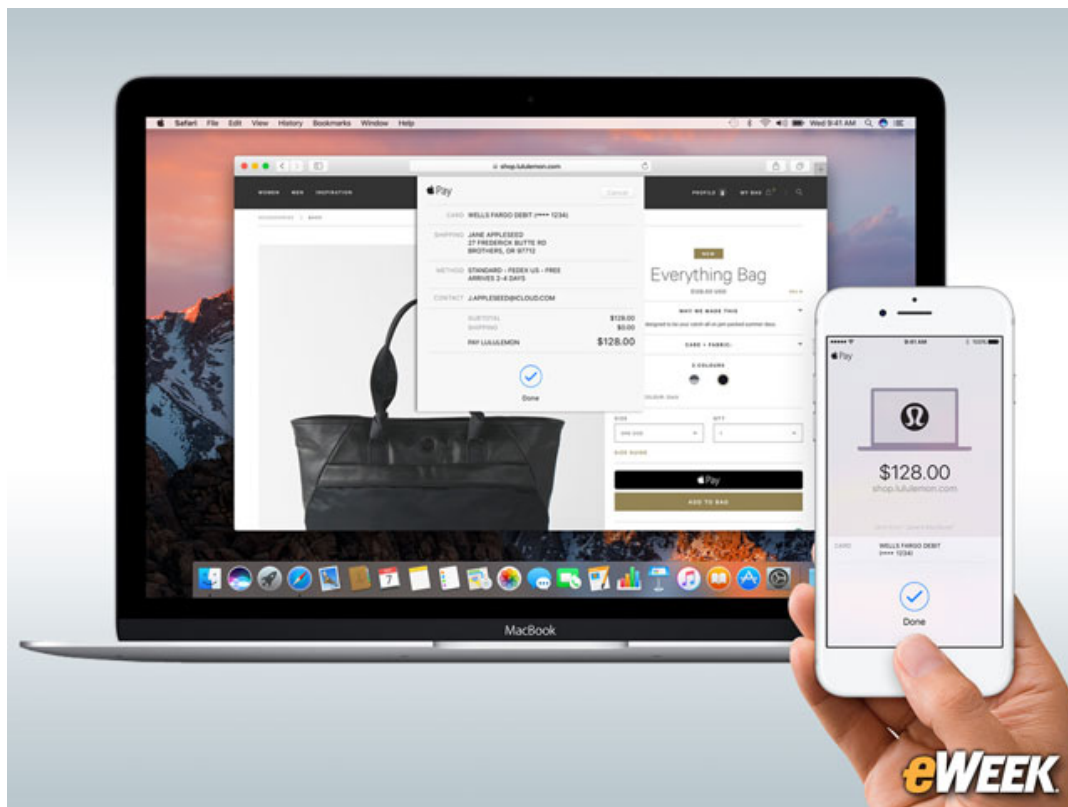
Safari File Edit View History Bookmarks Window Help

Wed 9:41 AM

shop.lululemon.com

WOMEN MEN INSPIRATION

PROFILE MY BAG

Pay

Cancel

CARD WELLS FARGO DEBIT (•••• 1234)

SHIPPING JANE APPLESEED 27 FREDERICK BUTTE RD BROTHERS, OR 97712

METHOD STANDARD - FEDEX US - FREE ARRIVES 2-4 DAYS

CONTACT J.APPLESEED@ICLOUD.COM

SUBTOTAL $128.00
SHIPPING $0.00
PAY LULULEMON $128.00

Done

NEW

Everything Bag

$128.00 USD

WHY WE MADE THIS

CARE + FABRIC

2 COLOURS

SIZE

QTY

SIZE GUIDE

Pay

ADD TO BAG

MacBook

9:41 AM

100%

Pay

$128.00
shop.lululemon.com

CARD WELLS FARGO DEBIT (•••• 1234)

Done

eWEEK